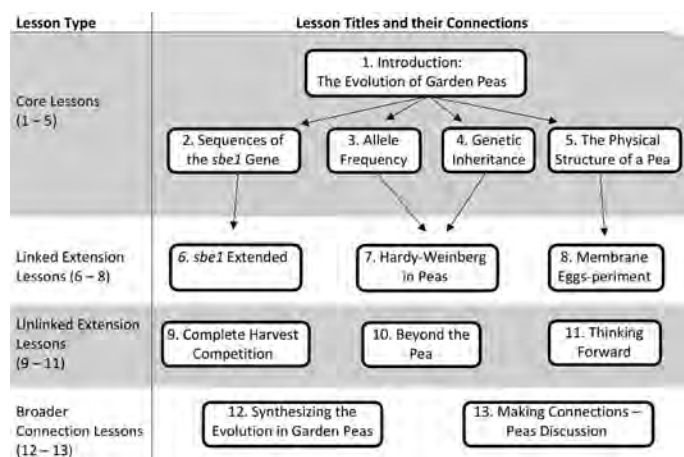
| Lesson Type | Lesson Titles and their Connections |
|---|---|
| Core Lessons (1 – 5) | 1. Introduction: The Evolution of Garden Peas; 2. Sequences of the *sbe1* Gene; 3. Allele Frequency; 4. Genetic Inheritance; 5. The Physical Structure of a Pea |
| Linked Extension Lessons (6 – 8) | 6. *sbe1* Extended; 7. Hardy-Weinberg in Peas; 8. Membrane Eggs-periment |
| Unlinked Extension Lessons (9 – 11) | 9. Complete Harvest Competition; 10. Beyond the Pea; 11. Thinking Forward |
| Broader Connection Lessons (12 – 13) | 12. Synthesizing the Evolution in Garden Peas; 13. Making Connections – Peas Discussion |